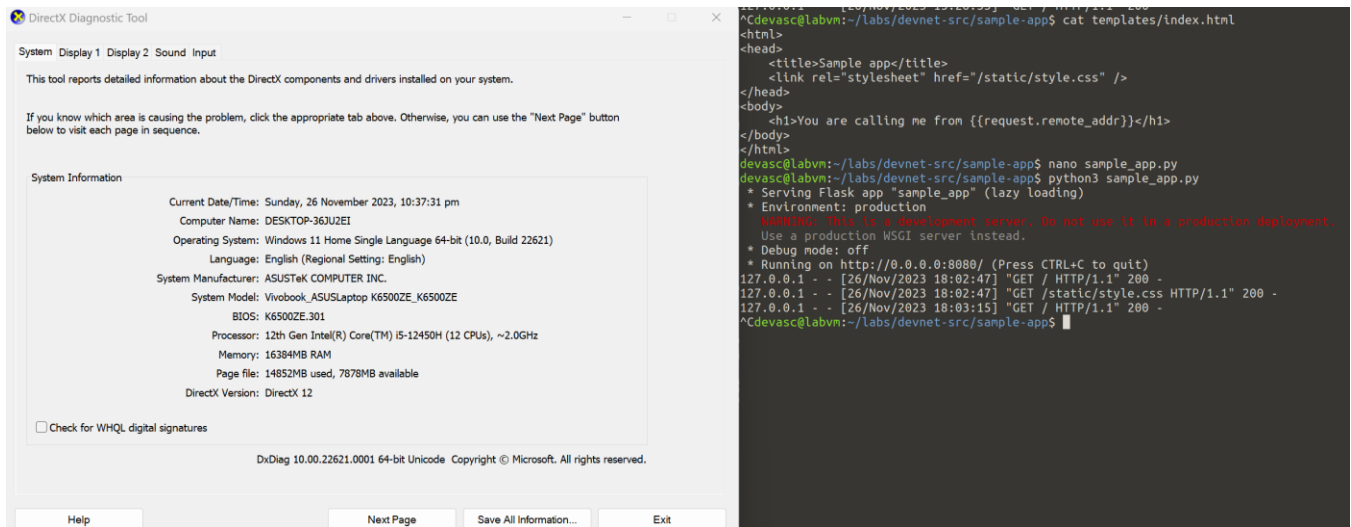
DirectX Diagnostic Tool

System Display 1 Display 2 Sound Input

This tool reports detailed information about the DirectX components and drivers installed on your system.

If you know which area is causing the problem, click the appropriate tab above. Otherwise, you can use the "Next Page" button below to visit each page in sequence.

System Information

Current Date/Time: Sunday, 26 November 2023, 10:37:31 pm
Computer Name: DESKTOP-36JU2EI
Operating System: Windows 11 Home Single Language 64-bit (10.0, Build 22621)
Language: English (Regional Setting: English)
System Manufacturer: ASUSTeK COMPUTER INC.
System Model: Vivobook_ASUSLaptop K6500ZE_K6500ZE
BIOS: K6500ZE.301
Processor: 12th Gen Intel(R) Core(TM) i5-12450H (12 CPUs), ~2.0GHz
Memory: 16384MB RAM
Page file: 14852MB used, 7878MB available
DirectX Version: DirectX 12

Check for WHQL digital signatures

DxDiag 10.00.22621.0001 64-bit Unicode Copyright © Microsoft. All rights reserved.

Help Next Page Save All Information... Exit

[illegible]
^Cdevasc@labvm:~/labs/devnet-src/sample-app$ cat templates/index.html
<html>
<head>
<title>Sample app</title>
<link rel="stylesheet" href="/static/style.css" />
</head>
<body>
<h1>You are calling me from {{request.remote_addr}}</h1>
</body>
</html>
devasc@labvm:~/labs/devnet-src/sample-app$ nano sample_app.py
devasc@labvm:~/labs/devnet-src/sample-app$ python3 sample_app.py
* Serving Flask app "sample_app" (lazy loading)
* Environment: production
WARNING: This is a development server. Do not use it in a production deployment.
Use a production WSGI server instead.
* Debug mode: off
* Running on http://0.0.0.0:8080/ (Press CTRL+C to quit)
127.0.0.1 - - [26/Nov/2023 18:02:47] "GET / HTTP/1.1" 200 -
127.0.0.1 - - [26/Nov/2023 18:02:47] "GET /static/style.css HTTP/1.1" 200 -
127.0.0.1 - - [26/Nov/2023 18:03:15] "GET / HTTP/1.1" 200 -
^Cdevasc@labvm:~/labs/devnet-src/sample-app$